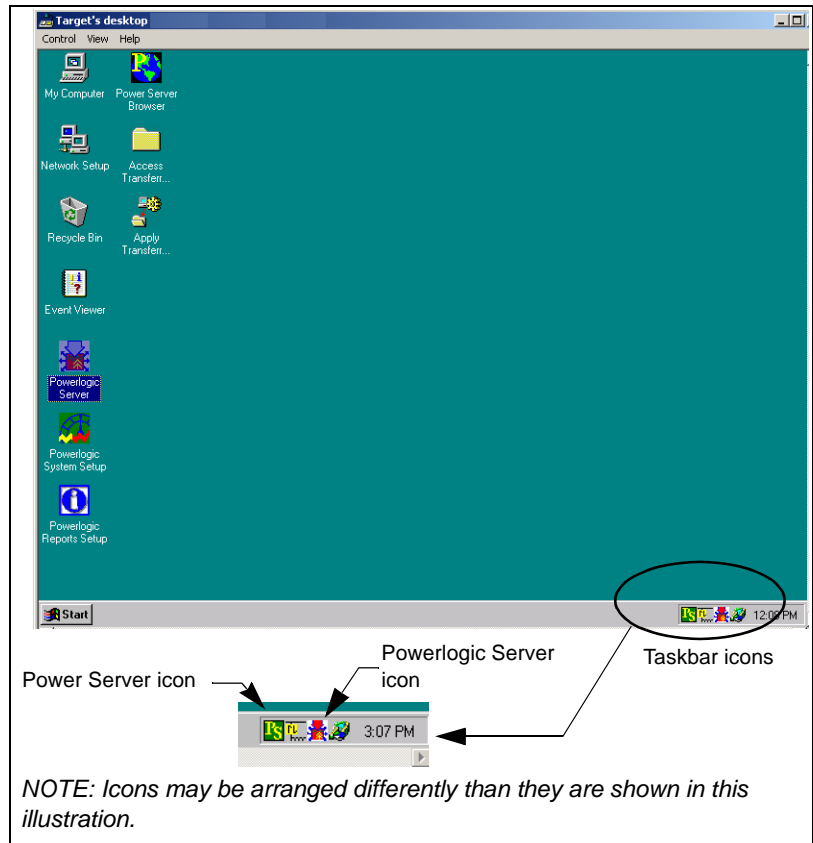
Target's desktop

Control View Help

My Computer

Power Server Browser

Network Setup

Access Transferr...

Recycle Bin

Apply Transferr...

Event Viewer

Powerlogic Server

Powerlogic System Setup

Powerlogic Reports Setup

Start

12:09 PM

Taskbar icons

Power Server icon

Powerlogic Server icon

3:07 PM

NOTE: Icons may be arranged differently than they are shown in this illustration.